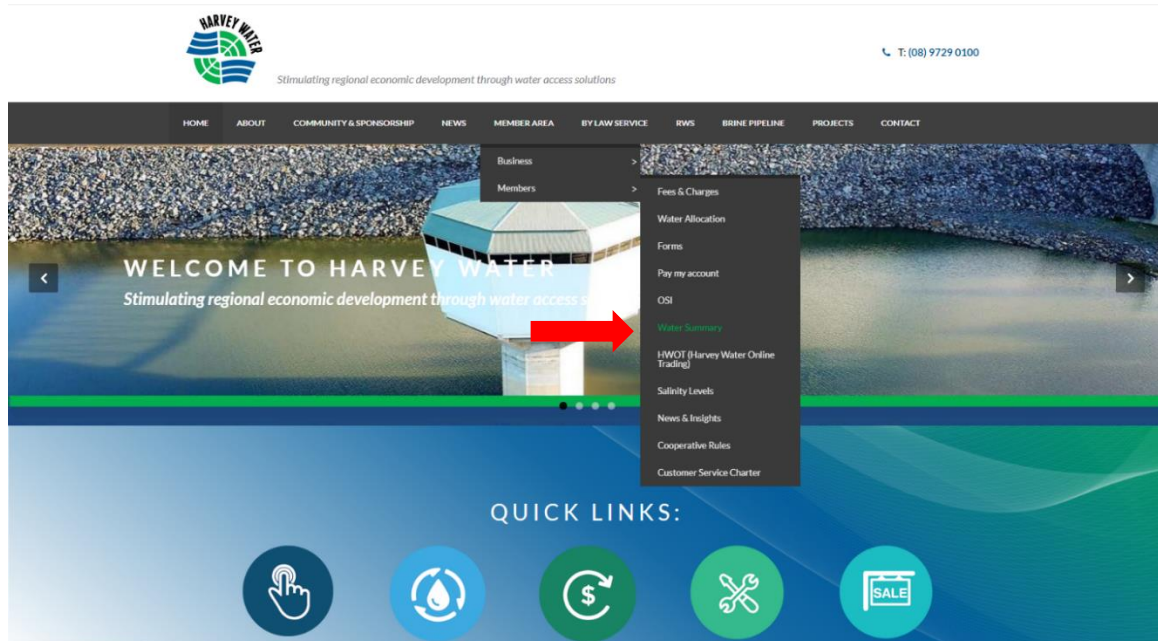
HARVEY WATER

Stimulating regional economic development through water access solutions

T: (08) 9729 0100

HOME ABOUT COMMUNITY & SPONSORSHIP NEWS MEMBER AREA BY LAW SERVICE RWS BRINE PIPELINE PROJECTS CONTACT

Business >
Members >

Fees & Charges
Water Allocation
Forms
Pay my account
OSI
Water Summary
HWOT (Harvey Water Online Trading)
Salinity Levels
News & Insights
Cooperative Rules
Customer Service Charter

WELCOME TO HARVEY WATER
Stimulating regional economic development through water access s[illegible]

QUICK LINKS:

SALE